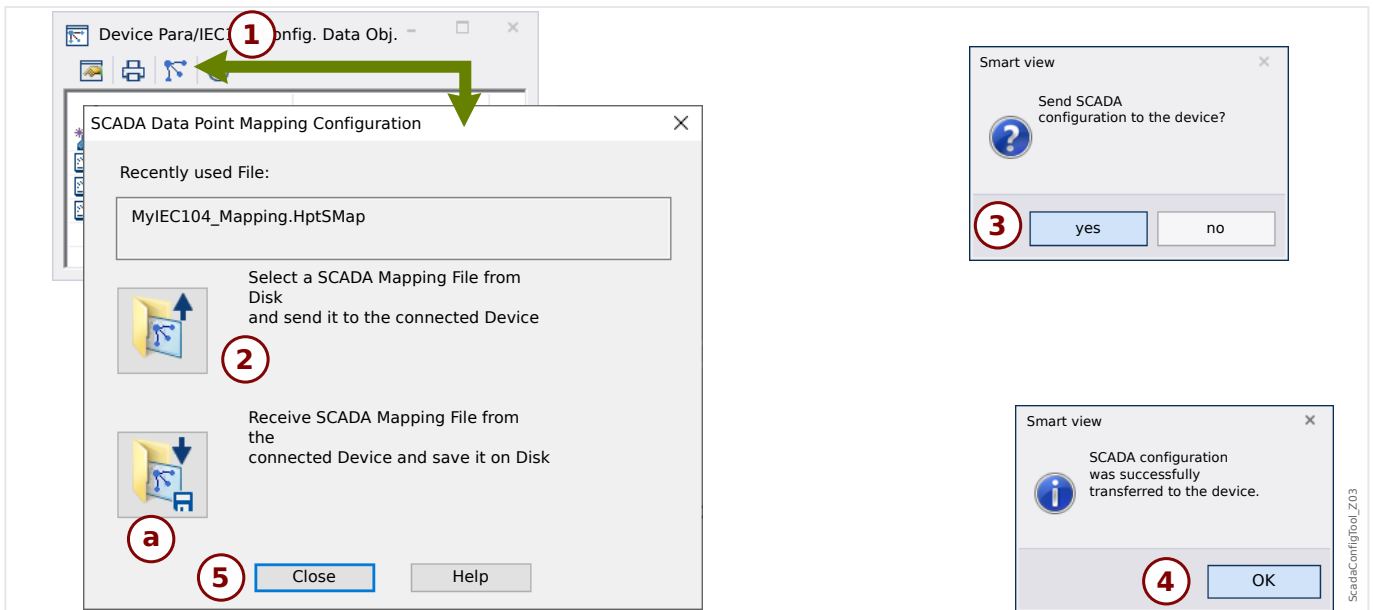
Device Para/IEC1 1 onfig. Data Obj.

SCADA Data Point Mapping Configuration

Recently used File:

MyIEC104_Mapping.HptSMap

Select a SCADA Mapping File from Disk
and send it to the connected Device

2

Receive SCADA Mapping File from the
connected Device and save it on Disk

a

5 Close Help

Smart view

Send SCADA configuration to the device?

3 yes no

Smart view

SCADA configuration was successfully transferred to the device.

4 OK

ScadaConfigTool_Z03